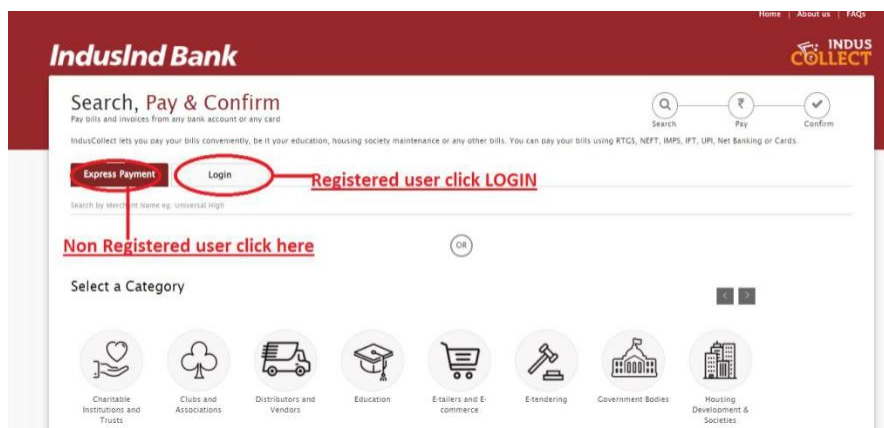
Home | About us | FAQs

IndusInd Bank

INDUS COLLECT

Search, Pay & Confirm

Pay bills and invoices from any bank account or any card

Search

Pay

Confirm

IndusCollect lets you pay your bills conveniently, be it your education, housing society maintenance or any other bills. You can pay your bills using RTGS, NEFT, IMPS, IFT, UPI, Net Banking or Cards.

Express Payment

Login

Registered user click LOGIN

Search by Merch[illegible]t Name eg: Universal High

Non Registered user click here

OR

Select a Category

Charitable Institutions and Trusts

Clubs and Associations

Distributors and Vendors

Education

E-tailers and E-commerce

E-tendering

Government Bodies

Housing Development & Societies